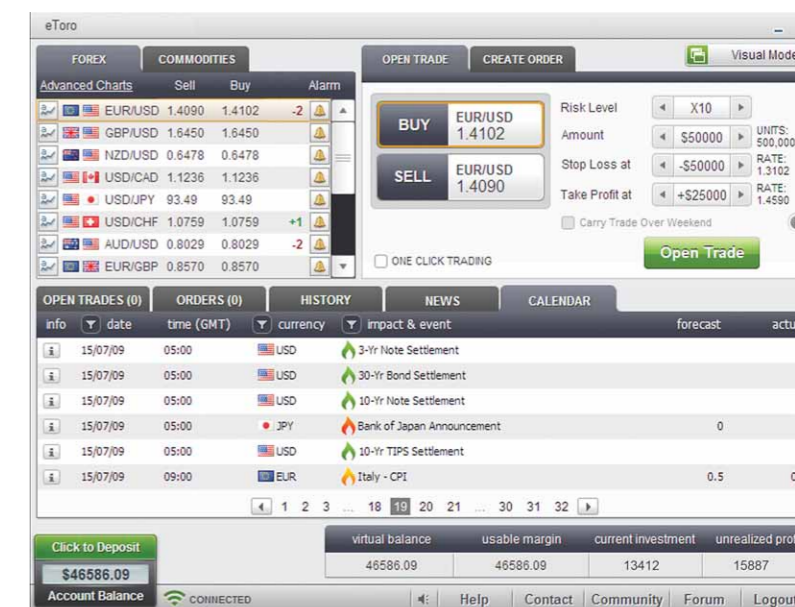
eToro

FOREX | COMMODITIES

| Advanced Charts | Sell | Buy | | Alarm |
|---|---|---|---|---|
| EUR/USD | 1.4090 | 1.4102 | -2 | |
| GBP/USD | 1.6450 | 1.6450 | | |
| NZD/USD | 0.6478 | 0.6478 | | |
| USD/CAD | 1.1236 | 1.1236 | | |
| USD/JPY | 93.49 | 93.49 | | |
| USD/CHF | 1.0759 | 1.0759 | +1 | |
| AUD/USD | 0.8029 | 0.8029 | -2 | |
| EUR/GBP | 0.8570 | 0.8570 | | |

OPEN TRADE | CREATE ORDER

Visual Mode

BUY EUR/USD 1.4102

SELL EUR/USD 1.4090

Risk Level X10
Amount $50000 UNITS: 500,000
Stop Loss at -$50000 RATE: 1.3102
Take Profit at +$25000 RATE: 1.4590

Carry Trade Over Weekend

ONE CLICK TRADING

Open Trade

OPEN TRADES (0) | ORDERS (0) | HISTORY | NEWS | CALENDAR

| info | date | time (GMT) | currency | impact & event | forecast | actu |
|---|---|---|---|---|---|---|
| i | 15/07/09 | 05:00 | USD | 3-Yr Note Settlement | | |
| i | 15/07/09 | 05:00 | USD | 30-Yr Bond Settlement | | |
| i | 15/07/09 | 05:00 | USD | 10-Yr Note Settlement | | |
| i | 15/07/09 | 05:00 | JPY | Bank of Japan Announcement | 0 | |
| i | 15/07/09 | 05:00 | USD | 10-Yr TIPS Settlement | | |
| i | 15/07/09 | 09:00 | EUR | Italy - CPI | 0.5 | 0 |

1 2 3 ... 18 19 20 21 ... 30 31 32

Click to Deposit
$46586.09
Account Balance

CONNECTED

| virtual balance | usable margin | current investment | unrealized prof |
|---|---|---|---|
| 46586.09 | 46586.09 | 13412 | 15887 |

Help | Contact | Community | Forum | Logout